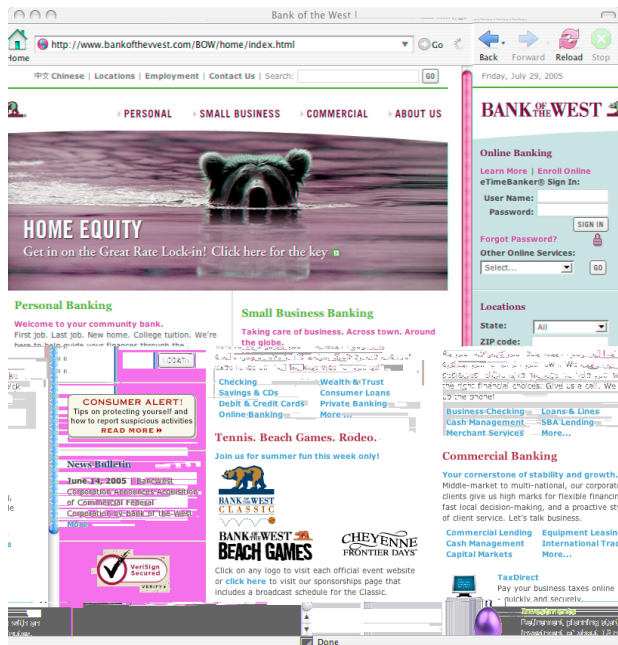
Bank of the West

Home

http://www.bankofthewest.com/BOW/home/index.html

Go

Back Forward Reload Stop

中文 Chinese | Locations | Employment | Contact Us | Search: GO

Friday, July 29, 2005

PERSONAL SMALL BUSINESS COMMERCIAL ABOUT US

BANK OF THE WEST

HOME EQUITY
Get in on the Great Rate Lock-in! Click here for the key

Online Banking
Learn More | Enroll Online
eTimeBanker® Sign In:
User Name:
Password:
SIGN IN
Forgot Password?
Other Online Services:
Select... GO

Personal Banking
Welcome to your community bank.
First job. Last job. New home. College tuition. We're here to help guide your finances through the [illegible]

Small Business Banking
Taking care of business. Across town. Around the globe.

Locations
State: All
ZIP code:

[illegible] the right financial choices. Give us a call. We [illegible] the phone!

CONSUMER ALERT!
Tips on protecting yourself and how to report suspicious activities
READ MORE »

News Bulletin
June 14, 2005 | BancWest Corporation Announces Acquisition of Commercial Federal Corporation by Bank of the West
More

Checking
Savings & CDs
Debit & Credit Cards
Online Banking

Wealth & Trust
Consumer Loans
Private Banking
More...

Business Checking
Cash Management
Merchant Services

Loans & Lines
SBA Lending
More...

Tennis. Beach Games. Rodeo.
Join us for summer fun this week only!

BANK OF THE WEST CLASSIC

BANK OF THE WEST BEACH GAMES

CHEYENNE FRONTIER DAYS

Click on any logo to visit each official event website or click here to visit our sponsorships page that includes a broadcast schedule for the Classic.

Commercial Banking
Your cornerstone of stability and growth.
Middle-market to multi-national, our corporate clients give us high marks for flexible financing, fast local decision-making, and a proactive style of client service. Let's talk business.

Commercial Lending
Cash Management
Capital Markets

Equipment Leasing
International Trade
More...

VeriSign Secured

TaxDirect
Pay your business taxes online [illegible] quickly and securely.

Done